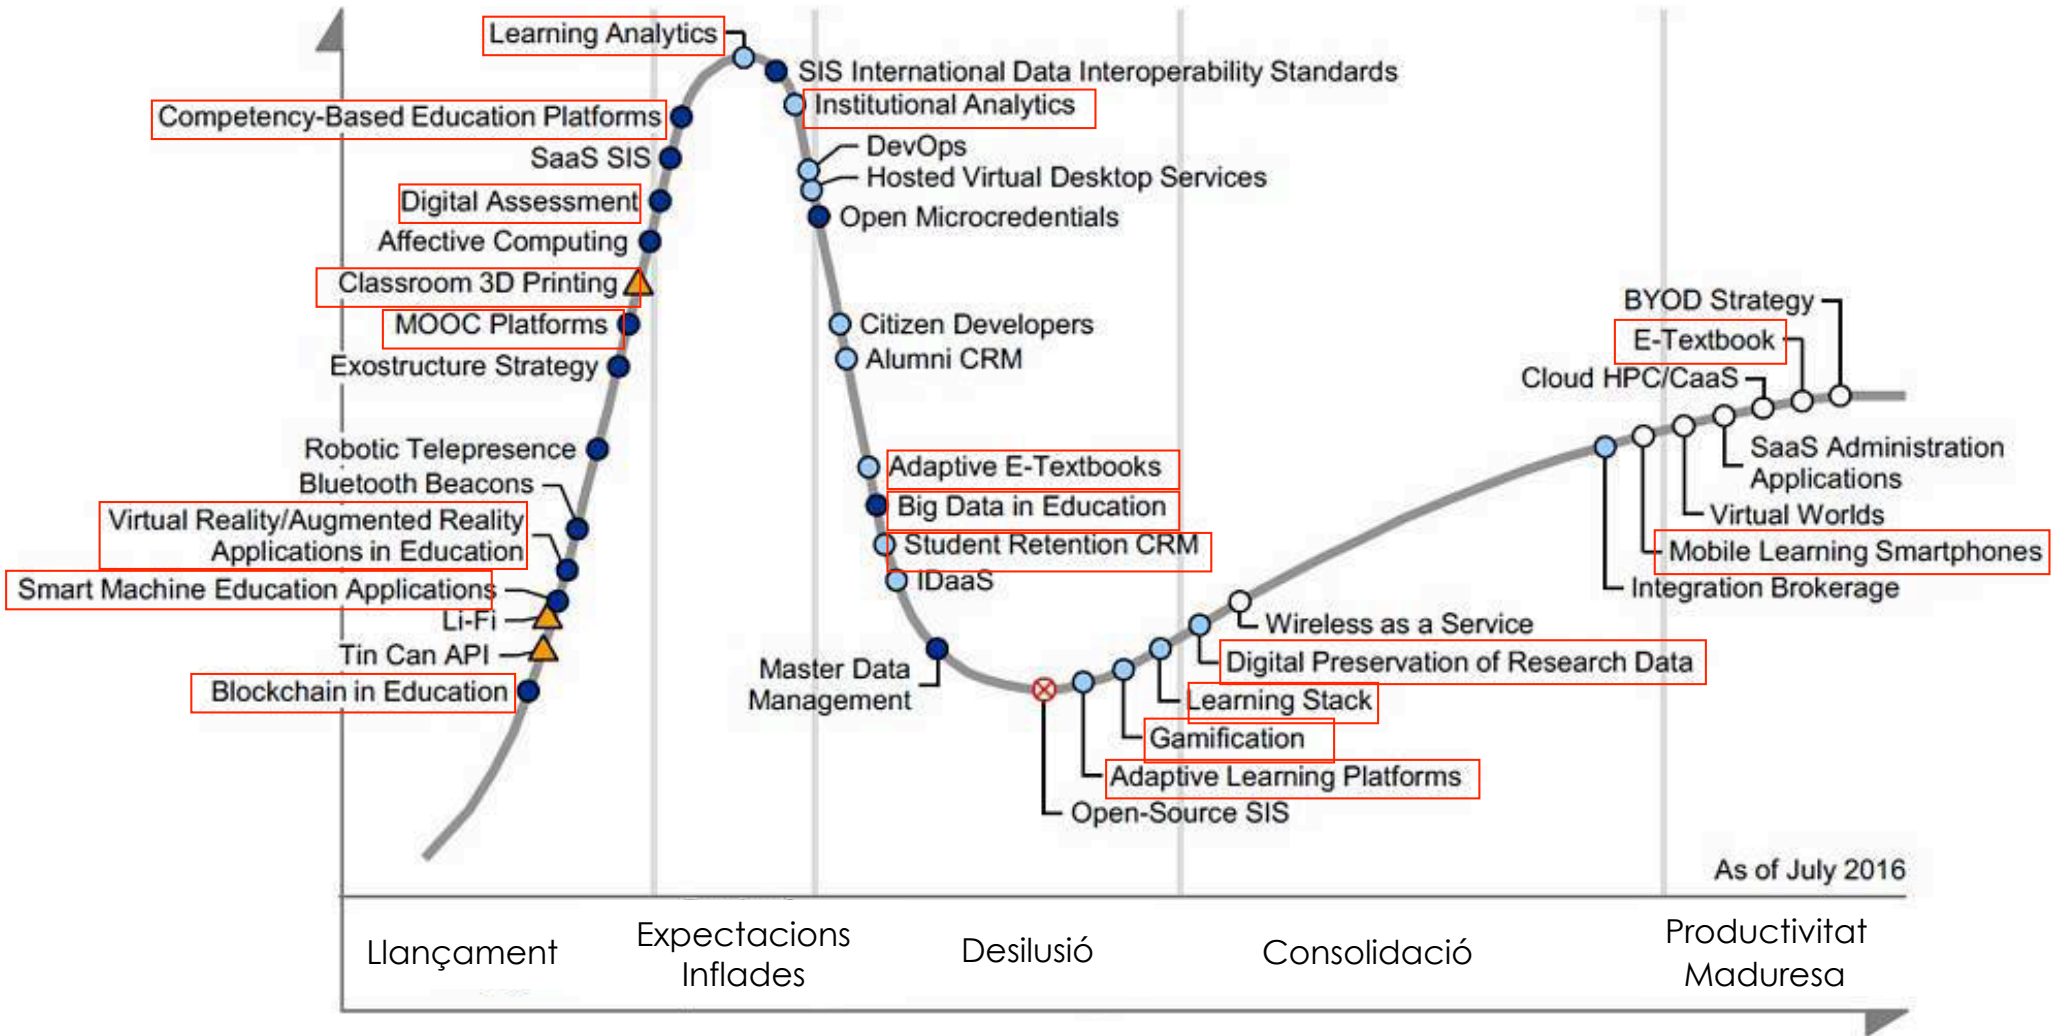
Learning Analytics
SIS International Data Interoperability Standards
Institutional Analytics
Competency-Based Education Platforms
SaaS SIS
DevOps
Hosted Virtual Desktop Services
Digital Assessment
Open Microcredentials
Affective Computing
Classroom 3D Printing
MOOC Platforms
Citizen Developers
Alumni CRM
Exostructure Strategy
BYOD Strategy
E-Textbook
Cloud HPC/CaaS
Robotic Telepresence
Bluetooth Beacons
Adaptive E-Textbooks
SaaS Administration Applications
Big Data in Education
Virtual Reality/Augmented Reality Applications in Education
Student Retention CRM
Virtual Worlds
Mobile Learning Smartphones
Smart Machine Education Applications
IDaaS
Integration Brokerage
Li-Fi
Wireless as a Service
Tin Can API
Master Data Management
Digital Preservation of Research Data
Blockchain in Education
Learning Stack
Gamification
Adaptive Learning Platforms
Open-Source SIS
As of July 2016
Llançament
Expectacions Inflades
Desilusió
Consolidació
Productivitat Maduresa